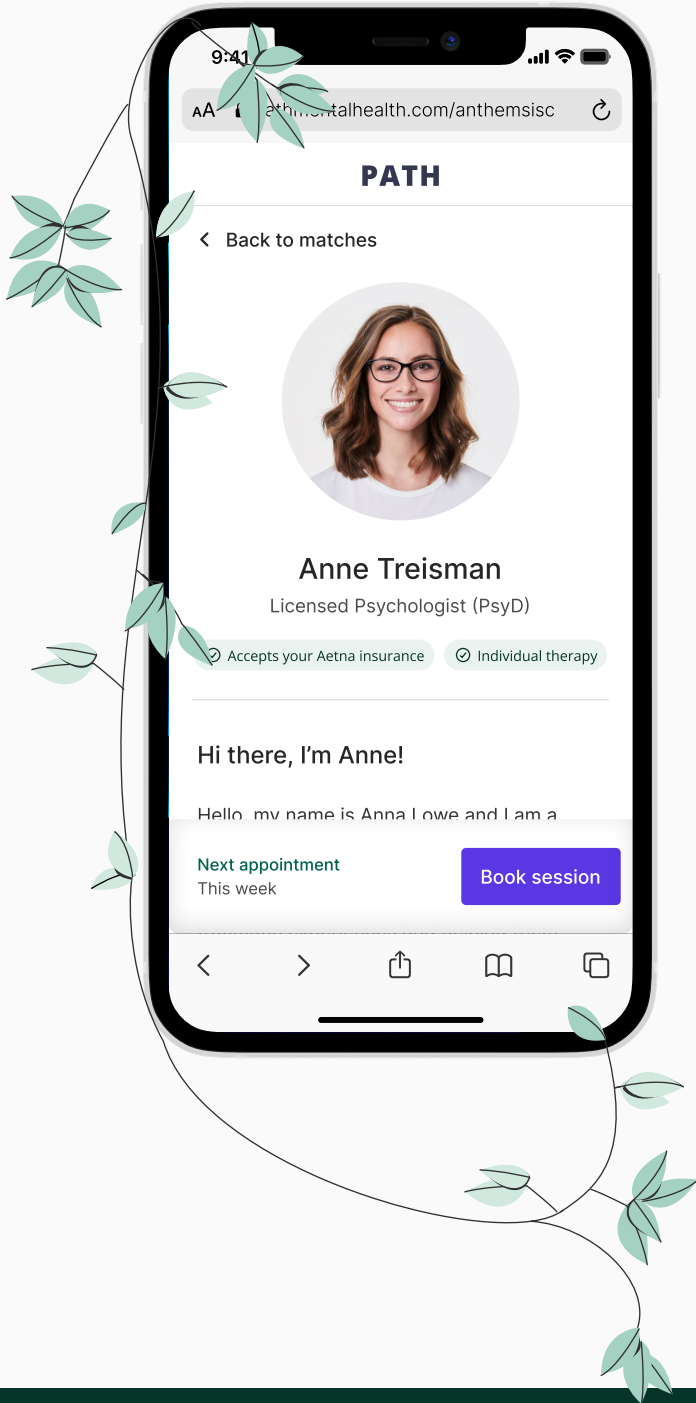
9:41

AA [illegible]athmentalhealth.com/anthemsisc

PATH

Back to matches

Anne Treisman

Licensed Psychologist (PsyD)

Accepts your Aetna insurance

Individual therapy

Hi there, I'm Anne!

Hello, my name is Anna Lowe and I am a

Next appointment
This week

Book session